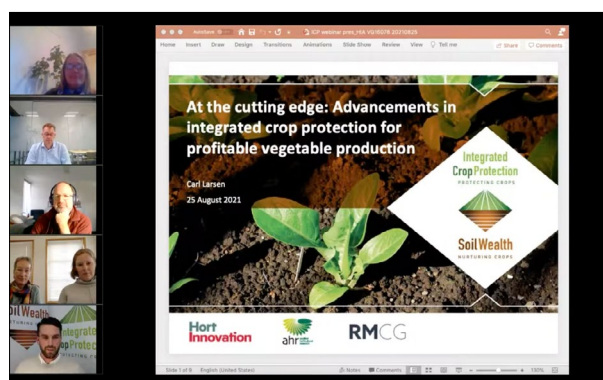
AutoSave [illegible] ICP webinar pres_HIA VG16078 20210825

Home Insert Draw Design Transitions Animations Slide Show Review View Tell me Share Comments

At the cutting edge: Advancements in integrated crop protection for profitable vegetable production

Carl Larsen
25 August 2021

Integrated Crop Protection
PROTECTING CROPS

Soil Wealth
NURTURING CROPS

Hort Innovation

ahr

RMCG

Slide 1 of 8 English (United States) Notes Comments 150%

Soil Wealth
Integrated Crop Protection